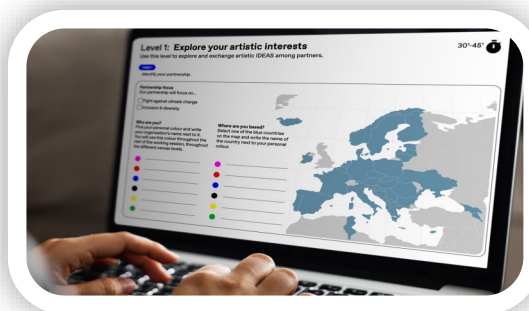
Level 1: Explore your artistic interests

Use this level to explore and exchange artistic IDEAS among partners.

30'-45'

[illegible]

Identify your partnership.

Partnership focus
Our partnership will focus on...

Fight against climate change

Inclusion & diversity

Who are you?
Pick your personal colour and write your organisation's name next to it. You will use this colour throughout the rest of the working session, throughout the different canvas levels.

Where are you based?
Select one of the blue countries on the map and write the name of the country next to your personal colour.